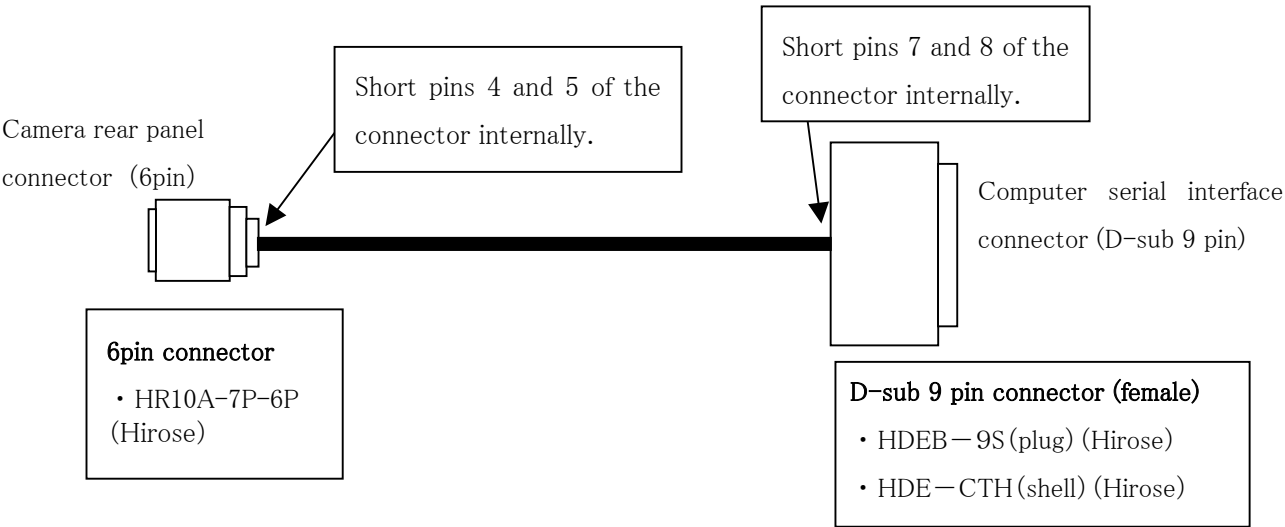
Short pins 4 and 5 of the connector internally.

Short pins 7 and 8 of the connector internally.

Camera rear panel connector (6pin)

Computer serial interface connector (D-sub 9 pin)

6pin connector
・HR10A-7P-6P (Hirose)

D-sub 9 pin connector (female)
・HDEB－9S (plug) (Hirose)
・HDE－CTH (shell) (Hirose)